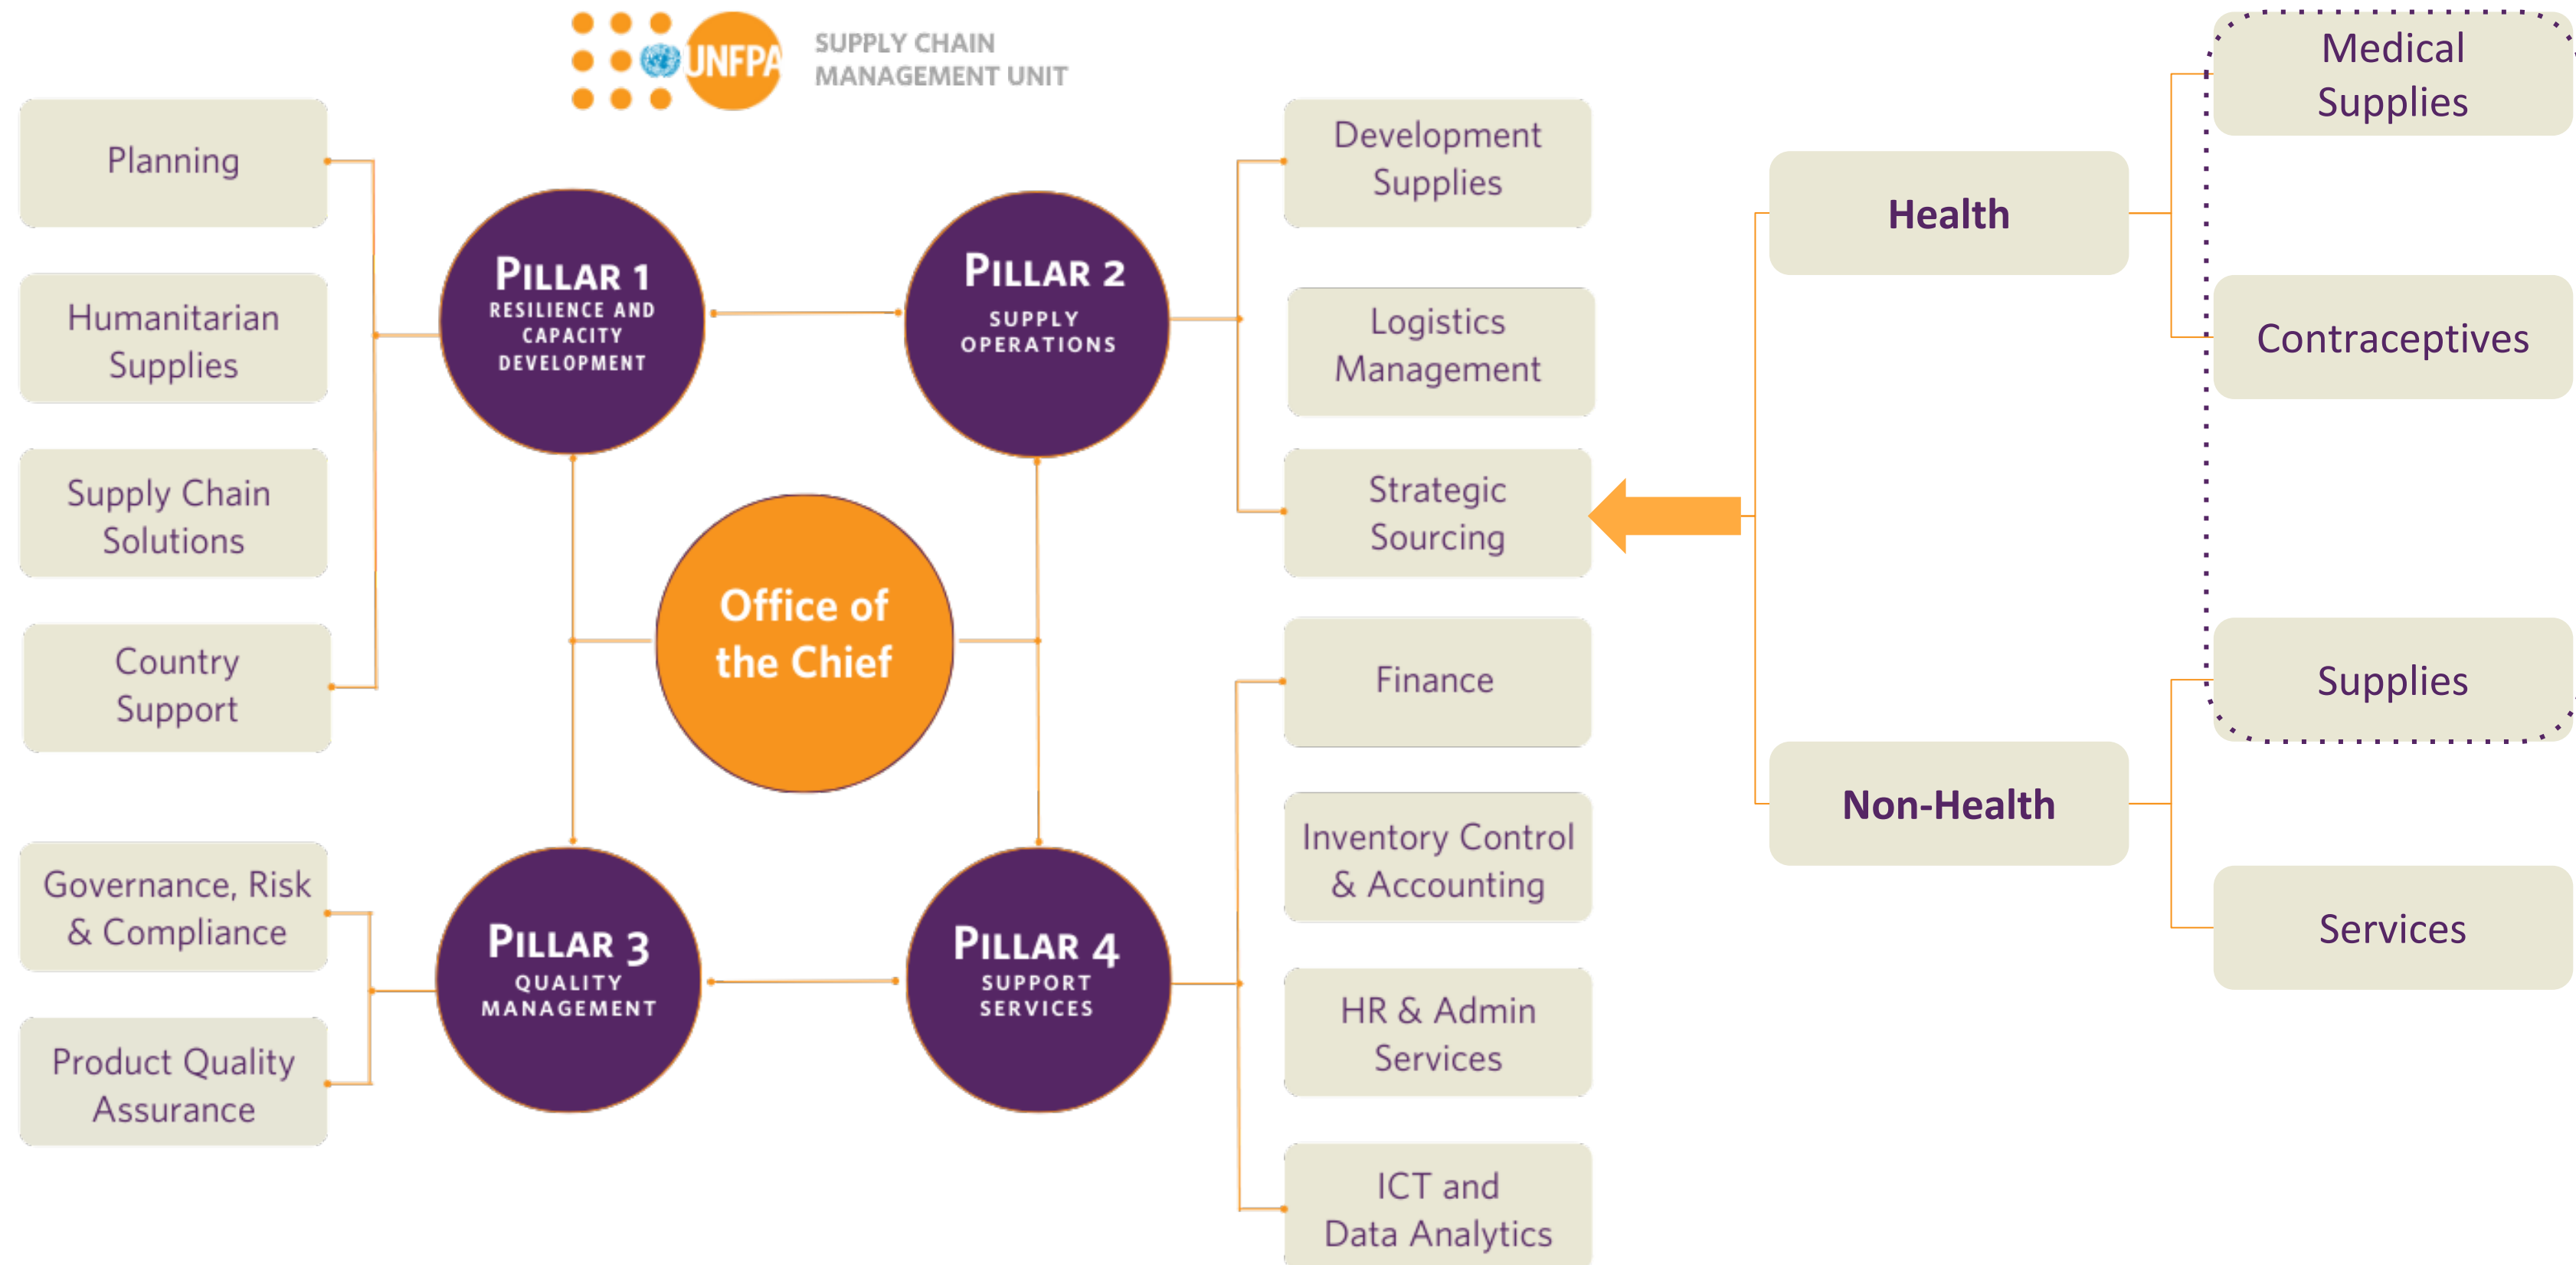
UNFPA SUPPLY CHAIN MANAGEMENT UNIT

Planning

Humanitarian Supplies

Supply Chain Solutions

Country Support

PILLAR 1 RESILIENCE AND CAPACITY DEVELOPMENT

PILLAR 2 SUPPLY OPERATIONS

Office of the Chief

PILLAR 3 QUALITY MANAGEMENT

PILLAR 4 SUPPORT SERVICES

Governance, Risk & Compliance

Product Quality Assurance

Development Supplies

Logistics Management

Strategic Sourcing

Finance

Inventory Control & Accounting

HR & Admin Services

ICT and Data Analytics

Health

Non-Health

Medical Supplies

Contraceptives

Supplies

Services